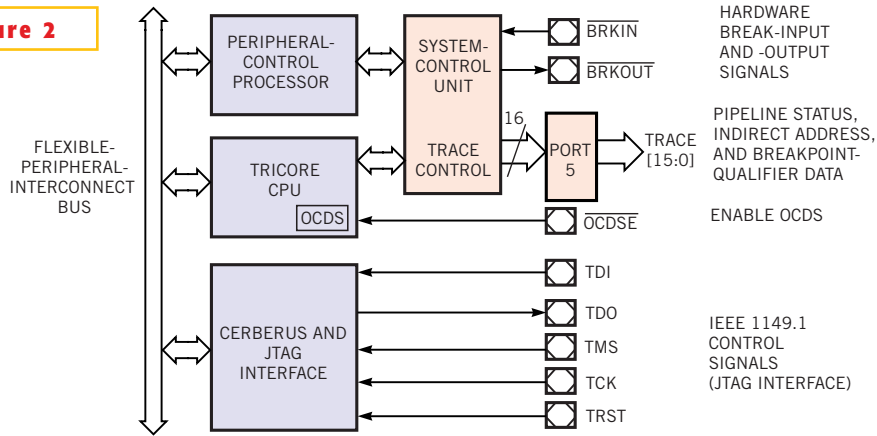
ure 2

FLEXIBLE-PERIPHERAL-INTERCONNECT BUS

PERIPHERAL-CONTROL PROCESSOR

TRICORE CPU

OCDS

CERBERUS AND JTAG INTERFACE

SYSTEM-CONTROL UNIT

TRACE CONTROL

16

PORT 5

TRACE [15:0]

$\overline{\text{BRKIN}}$

$\overline{\text{BRKOUT}}$

$\overline{\text{OCDSE}}$

TDI

TDO

TMS

TCK

TRST

HARDWARE BREAK-INPUT AND -OUTPUT SIGNALS

PIPELINE STATUS, INDIRECT ADDRESS, AND BREAKPOINT-QUALIFIER DATA

ENABLE OCDS

IEEE 1149.1 CONTROL SIGNALS (JTAG INTERFACE)